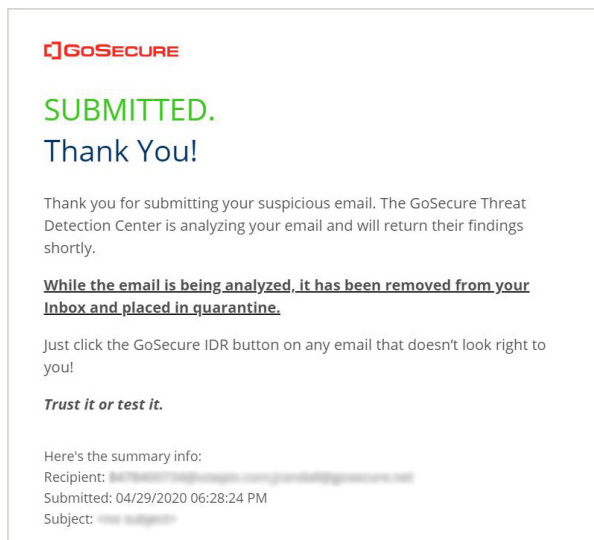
GoSecure

SUBMITTED.
Thank You!

Thank you for submitting your suspicious email. The GoSecure Threat Detection Center is analyzing your email and will return their findings shortly.

**While the email is being analyzed, it has been removed from your Inbox and placed in quarantine.**

Just click the GoSecure IDR button on any email that doesn't look right to you!

***Trust it or test it.***

Here's the summary info:
Recipient: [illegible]
Submitted: 04/29/2020 06:28:24 PM
Subject: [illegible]